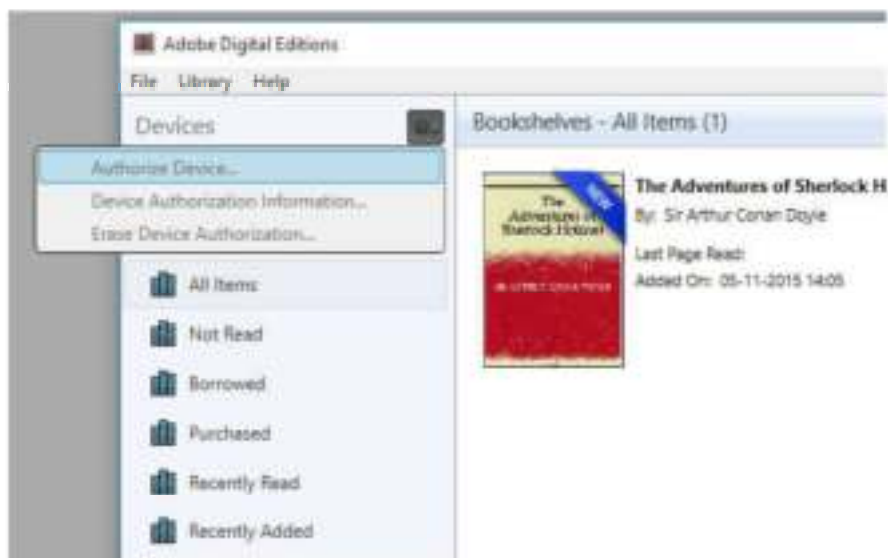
Adobe Digital Editions

File Library Help

Devices

Authorize Device...

Device Authorization Information...

Erase Device Authorization...

All Items

Not Read

Borrowed

Purchased

Recently Read

Recently Added

Bookshelves - All Items (1)

The Adventures of Sherlock Holmes

NEW

The Adventures of Sherlock H

By: Sir Arthur Conan Doyle

Last Page Read:

Added On: 05-11-2015 14:05